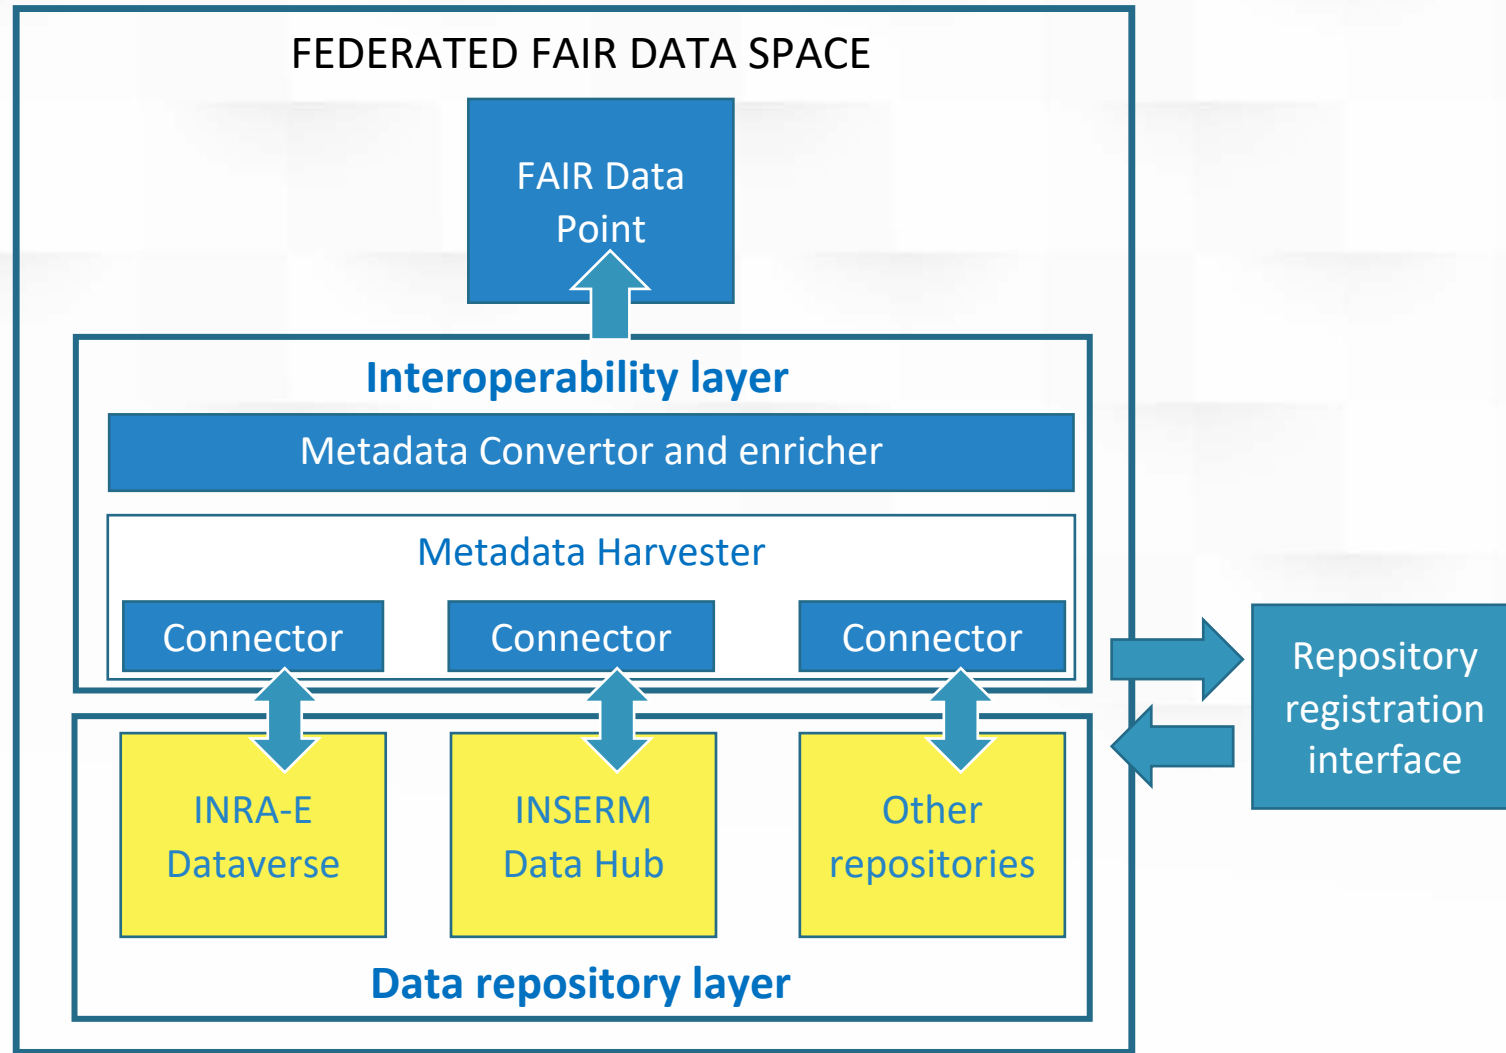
FEDERATED FAIR DATA SPACE

FAIR Data Point

Interoperability layer

Metadata Convertor and enricher

Metadata Harvester

Connector

Connector

Connector

Repository registration interface

INRA-E Dataverse

INSERM Data Hub

Other repositories

Data repository layer